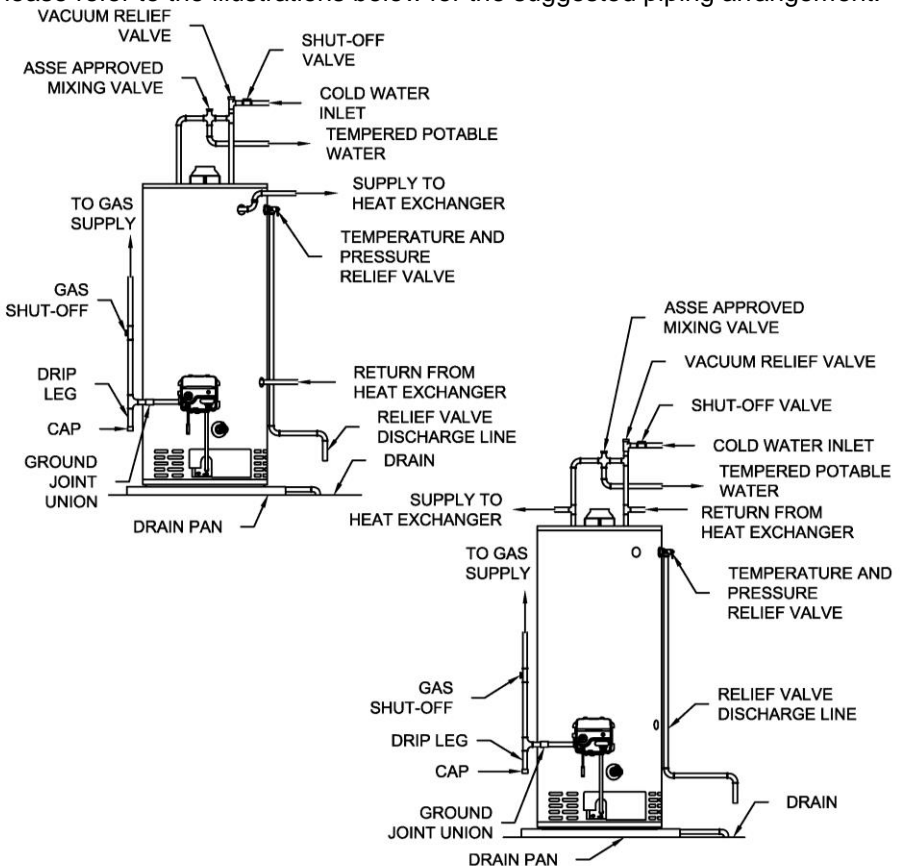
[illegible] refer to the illustrations below for the suggested piping arrangement.

VACUUM RELIEF VALVE
SHUT-OFF VALVE
ASSE APPROVED MIXING VALVE
COLD WATER INLET
TEMPERED POTABLE WATER
TO GAS SUPPLY
SUPPLY TO HEAT EXCHANGER
TEMPERATURE AND PRESSURE RELIEF VALVE
GAS SHUT-OFF
DRIP LEG
RETURN FROM HEAT EXCHANGER
CAP
RELIEF VALVE DISCHARGE LINE
GROUND JOINT UNION
DRAIN
DRAIN PAN

ASSE APPROVED MIXING VALVE
VACUUM RELIEF VALVE
SHUT-OFF VALVE
COLD WATER INLET
TEMPERED POTABLE WATER
SUPPLY TO HEAT EXCHANGER
RETURN FROM HEAT EXCHANGER
TO GAS SUPPLY
TEMPERATURE AND PRESSURE RELIEF VALVE
GAS SHUT-OFF
RELIEF VALVE DISCHARGE LINE
DRIP LEG
CAP
GROUND JOINT UNION
DRAIN
DRAIN PAN